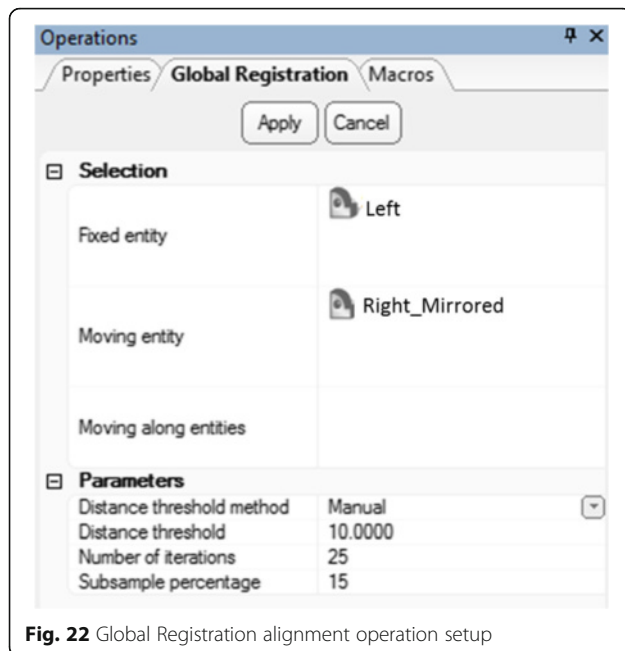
Operations

Properties | Global Registration | Macros

Apply | Cancel

⊟ Selection

| | |
|---|---|
| Fixed entity | Left |
| Moving entity | Right_Mirrored |
| Moving along entities | |

⊟ Parameters

| | |
|---|---|
| Distance threshold method | Manual |
| Distance threshold | 10.0000 |
| Number of iterations | 25 |
| Subsample percentage | 15 |

**Fig. 22** Global Registration alignment operation setup